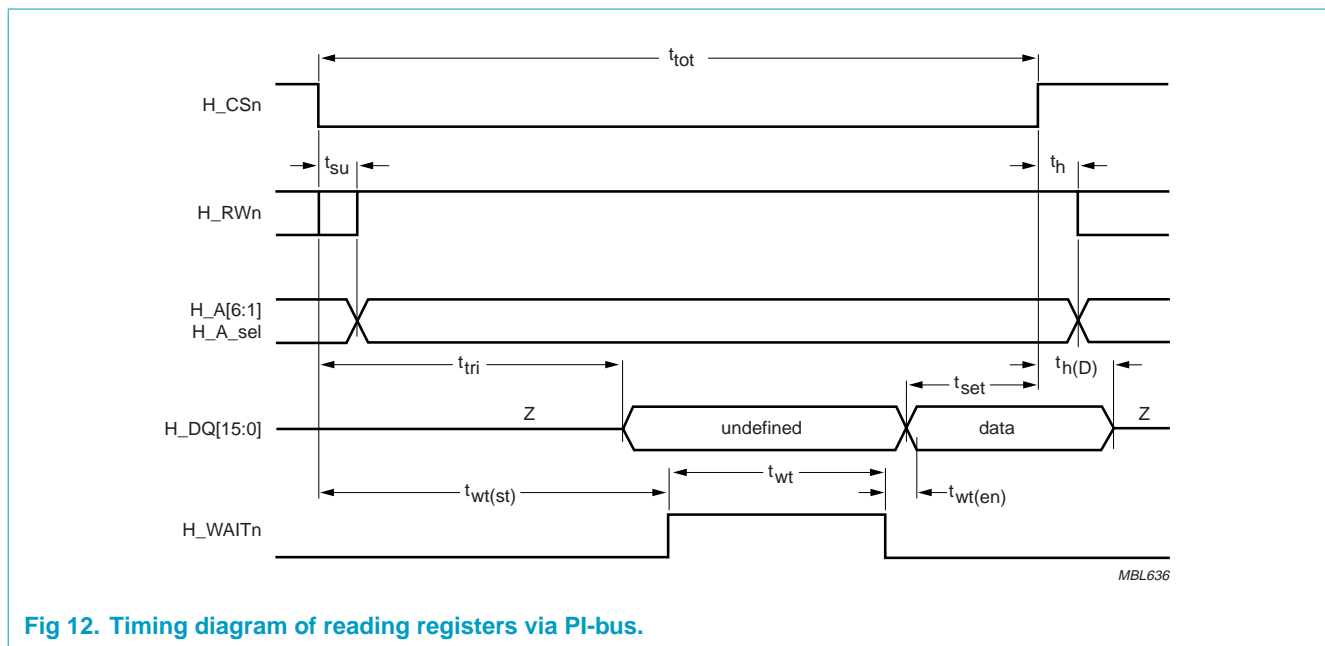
$t_{tot}$

H_CSn

$t_{su}$

$t_h$

H_RWn

H_A[6:1]
H_A_sel

$t_{tri}$

$t_{h(D)}$

$t_{set}$

Z

undefined

data

Z

H_DQ[15:0]

$t_{wt}$

$t_{wt(st)}$

$t_{wt(en)}$

H_WAITn

MBL636

Fig 12. Timing diagram of reading registers via PI-bus.